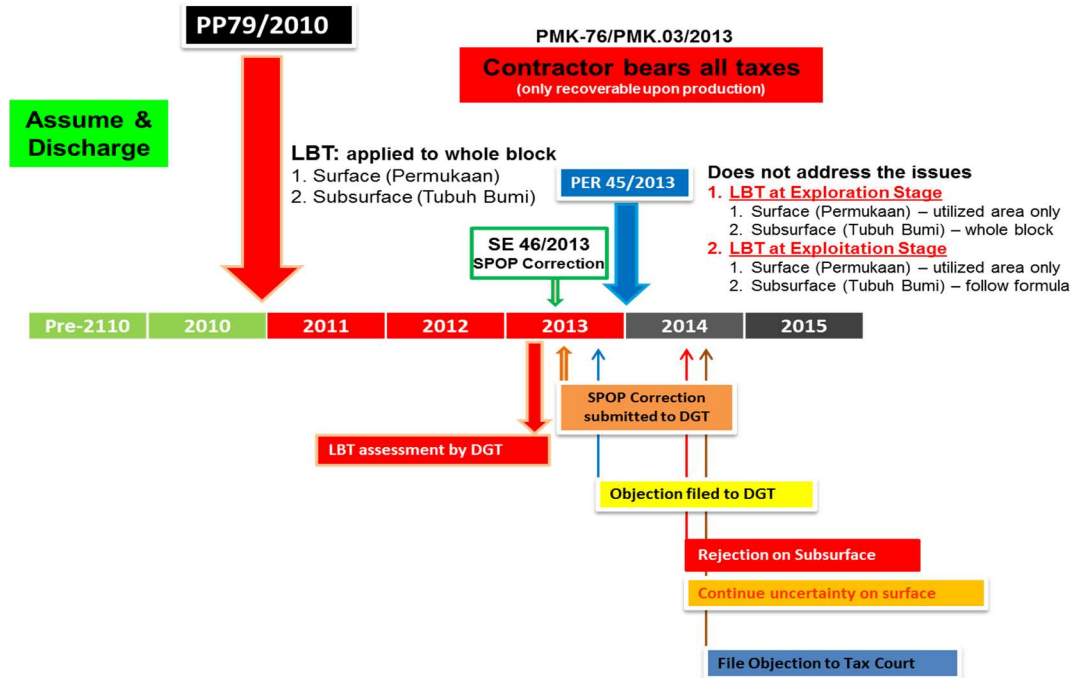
PP79/2010

PMK-76/PMK.03/2013

Contractor bears all taxes
(only recoverable upon production)

Assume & Discharge

LBT: applied to whole block
1. Surface (Permukaan)
2. Subsurface (Tubuh Bumi)

PER 45/2013

Does not address the issues
1. LBT at Exploration Stage
1. Surface (Permukaan) – utilized area only
2. Subsurface (Tubuh Bumi) – whole block
2. LBT at Exploitation Stage
1. Surface (Permukaan) – utilized area only
2. Subsurface (Tubuh Bumi) – follow formula

SE 46/2013
SPOP Correction

Pre-2110
2010
2011
2012
2013
2014
2015

SPOP Correction submitted to DGT

LBT assessment by DGT

Objection filed to DGT

Rejection on Subsurface

Continue uncertainty on surface

File Objection to Tax Court